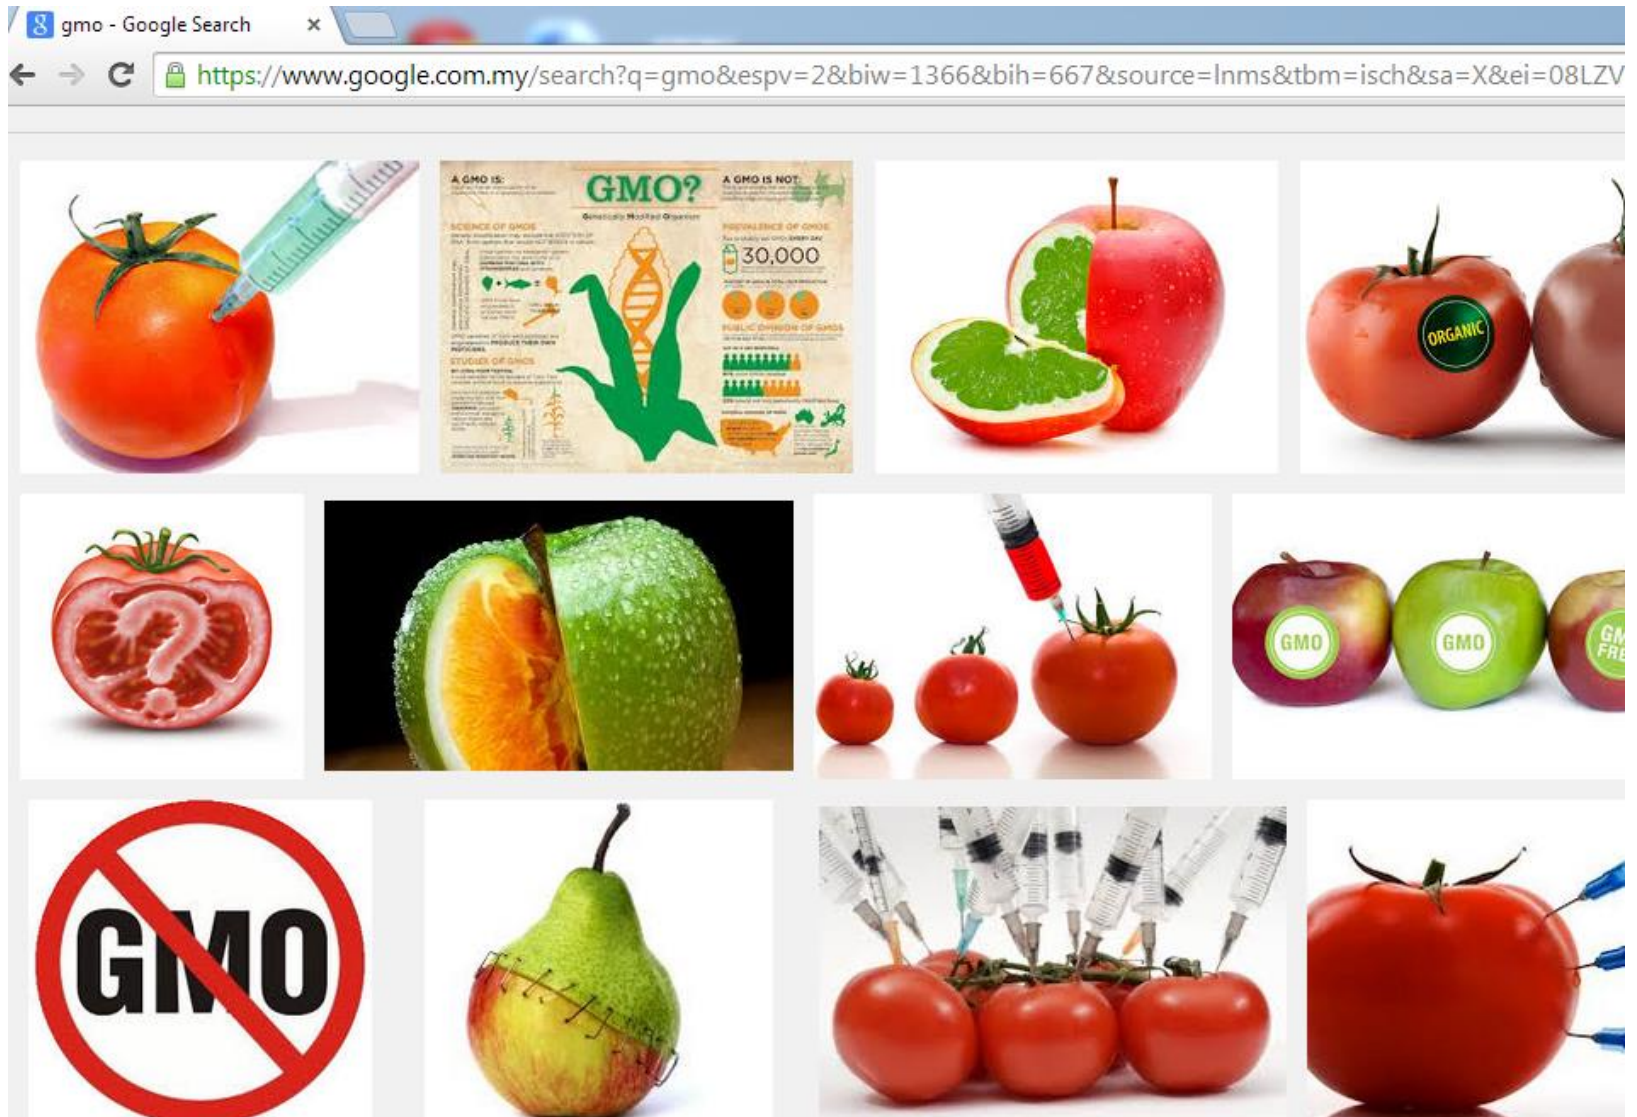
gmo - Google Search ×

https://www.google.com.my/search?q=gmo&espv=2&biw=1366&bih=667&source=lnms&tbm=isch&sa=X&ei=08LZV

A GMO IS:

GMO?

Genetically Modified Organism

A GMO IS NOT:

SCIENCE OF GMOS

PREVALENCE OF GMOS

30,000

PUBLIC OPINION OF GMOS

STUDIES OF GMOS

ORGANIC

GMO

GMO

GM FRE

GMO